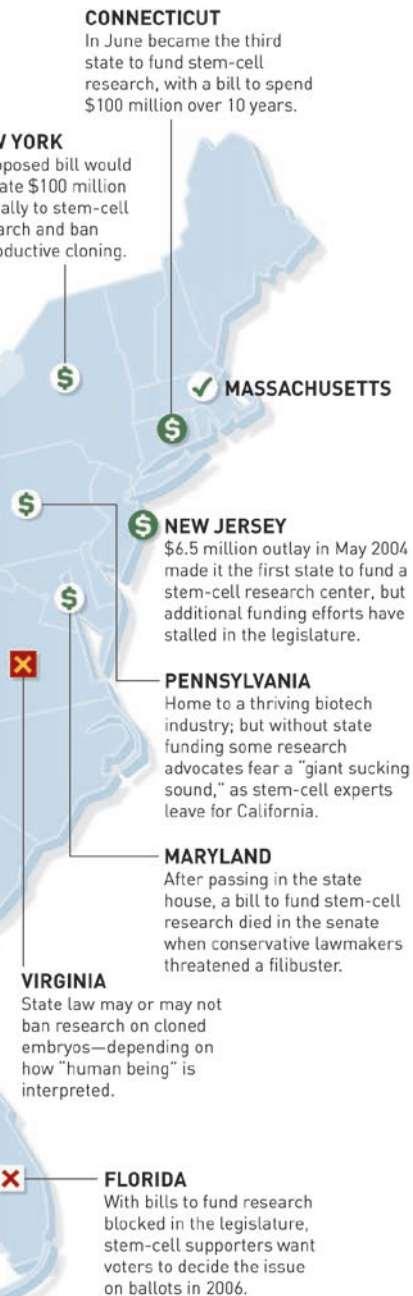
CONNECTICUT
In June became the third state to fund stem-cell research, with a bill to spend $100 million over 10 years.

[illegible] YORK
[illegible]oposed bill would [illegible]ate $100 million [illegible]ally to stem-cell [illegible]arch and ban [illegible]oductive cloning.

MASSACHUSETTS

NEW JERSEY
$6.5 million outlay in May 2004 made it the first state to fund a stem-cell research center, but additional funding efforts have stalled in the legislature.

PENNSYLVANIA
Home to a thriving biotech industry; but without state funding some research advocates fear a "giant sucking sound," as stem-cell experts leave for California.

MARYLAND
After passing in the state house, a bill to fund stem-cell research died in the senate when conservative lawmakers threatened a filibuster.

VIRGINIA
State law may or may not ban research on cloned embryos—depending on how "human being" is interpreted.

FLORIDA
With bills to fund research blocked in the legislature, stem-cell supporters want voters to decide the issue on ballots in 2006.